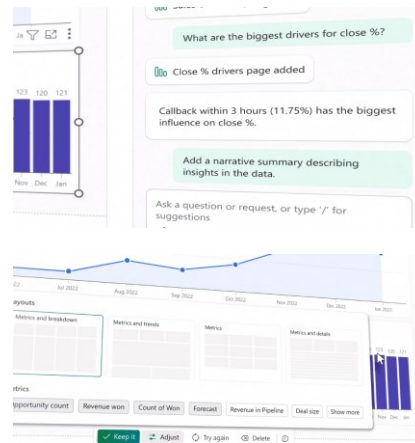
What are the biggest drivers for close %?

Close % drivers page added

Callback within 3 hours (11.75%) has the biggest influence on close %.

Add a narrative summary describing insights in the data.

Ask a question or request, or type '/' for suggestions

123 120 121

Nov Dec Jan

Jul 2022 Aug 2022 Sep 2022 Oct 2022 Nov 2022 Dec 2022

ayouts

Metrics and breakdown

Metrics and trends

Metrics

Metrics and details

etrics

pportunity count

Revenue won

Count of Won

Forecast

Revenue in Pipeline

Deal size

Show more

Nov Dec Jan

Keep it

Adjust

Try again

Delete